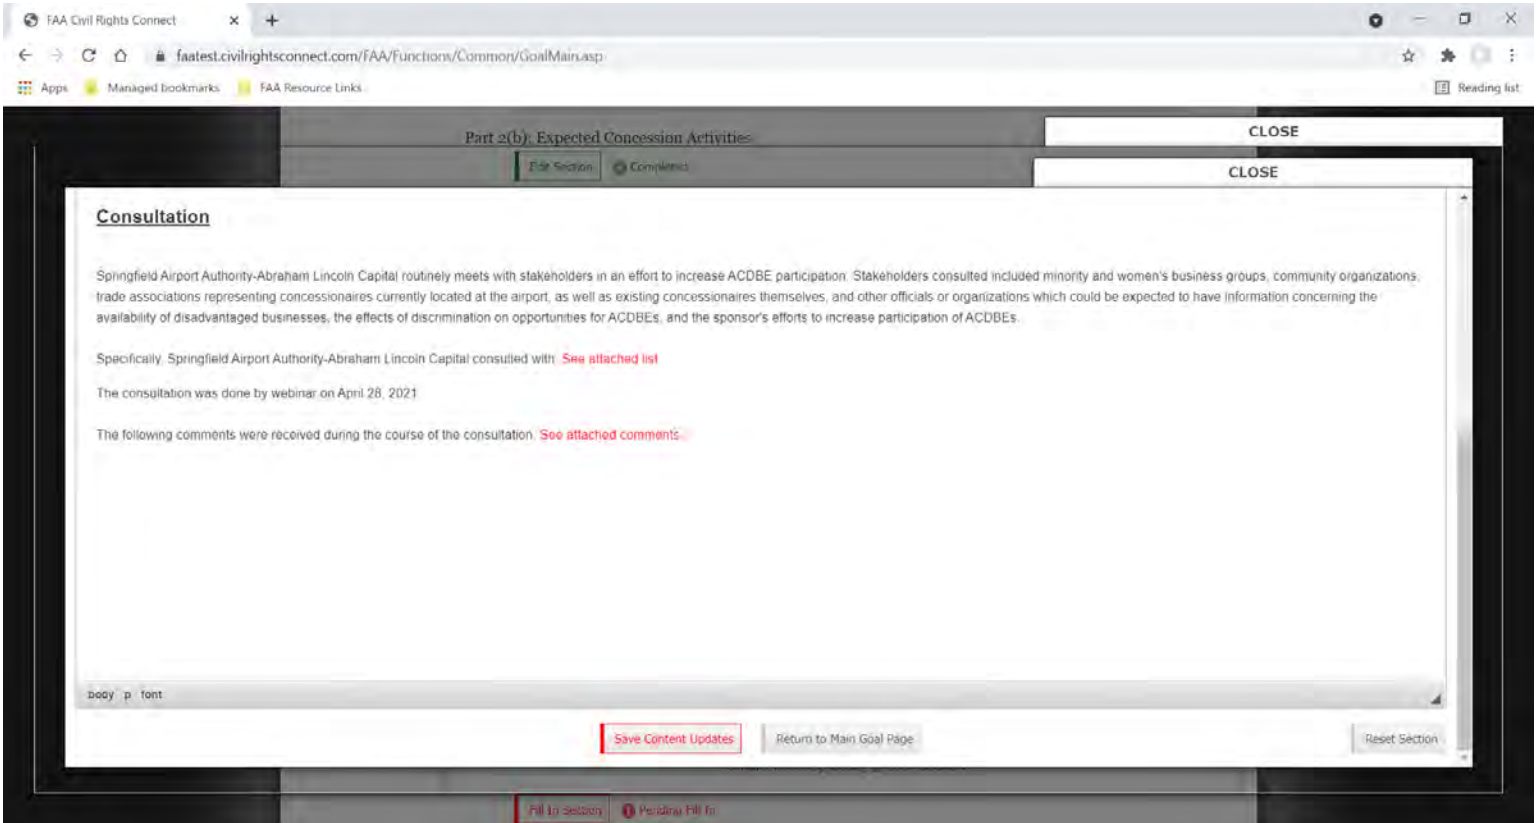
FAA Civil Rights Connect ×  +

faatest.civilrightsconnect.com/FAA/Functions/Common/GoalMain.asp

Apps  Managed bookmarks  FAA Resource Links  Reading list

Part 2(b): Expected Concession Activities

Edit Section  Completed

CLOSE

CLOSE

Consultation

Springfield Airport Authority-Abraham Lincoln Capital routinely meets with stakeholders in an effort to increase ACDBE participation. Stakeholders consulted included minority and women's business groups, community organizations, trade associations representing concessionaires currently located at the airport, as well as existing concessionaires themselves, and other officials or organizations which could be expected to have information concerning the availability of disadvantaged businesses, the effects of discrimination on opportunities for ACDBEs, and the sponsor's efforts to increase participation of ACDBEs.

Specifically, Springfield Airport Authority-Abraham Lincoln Capital consulted with: See attached list

The consultation was done by webinar on April 28, 2021

The following comments were received during the course of the consultation: See attached comments.

body p font

Save Content Updates  Return to Main Goal Page  Reset Section

Fill In Section  Pending Fill In